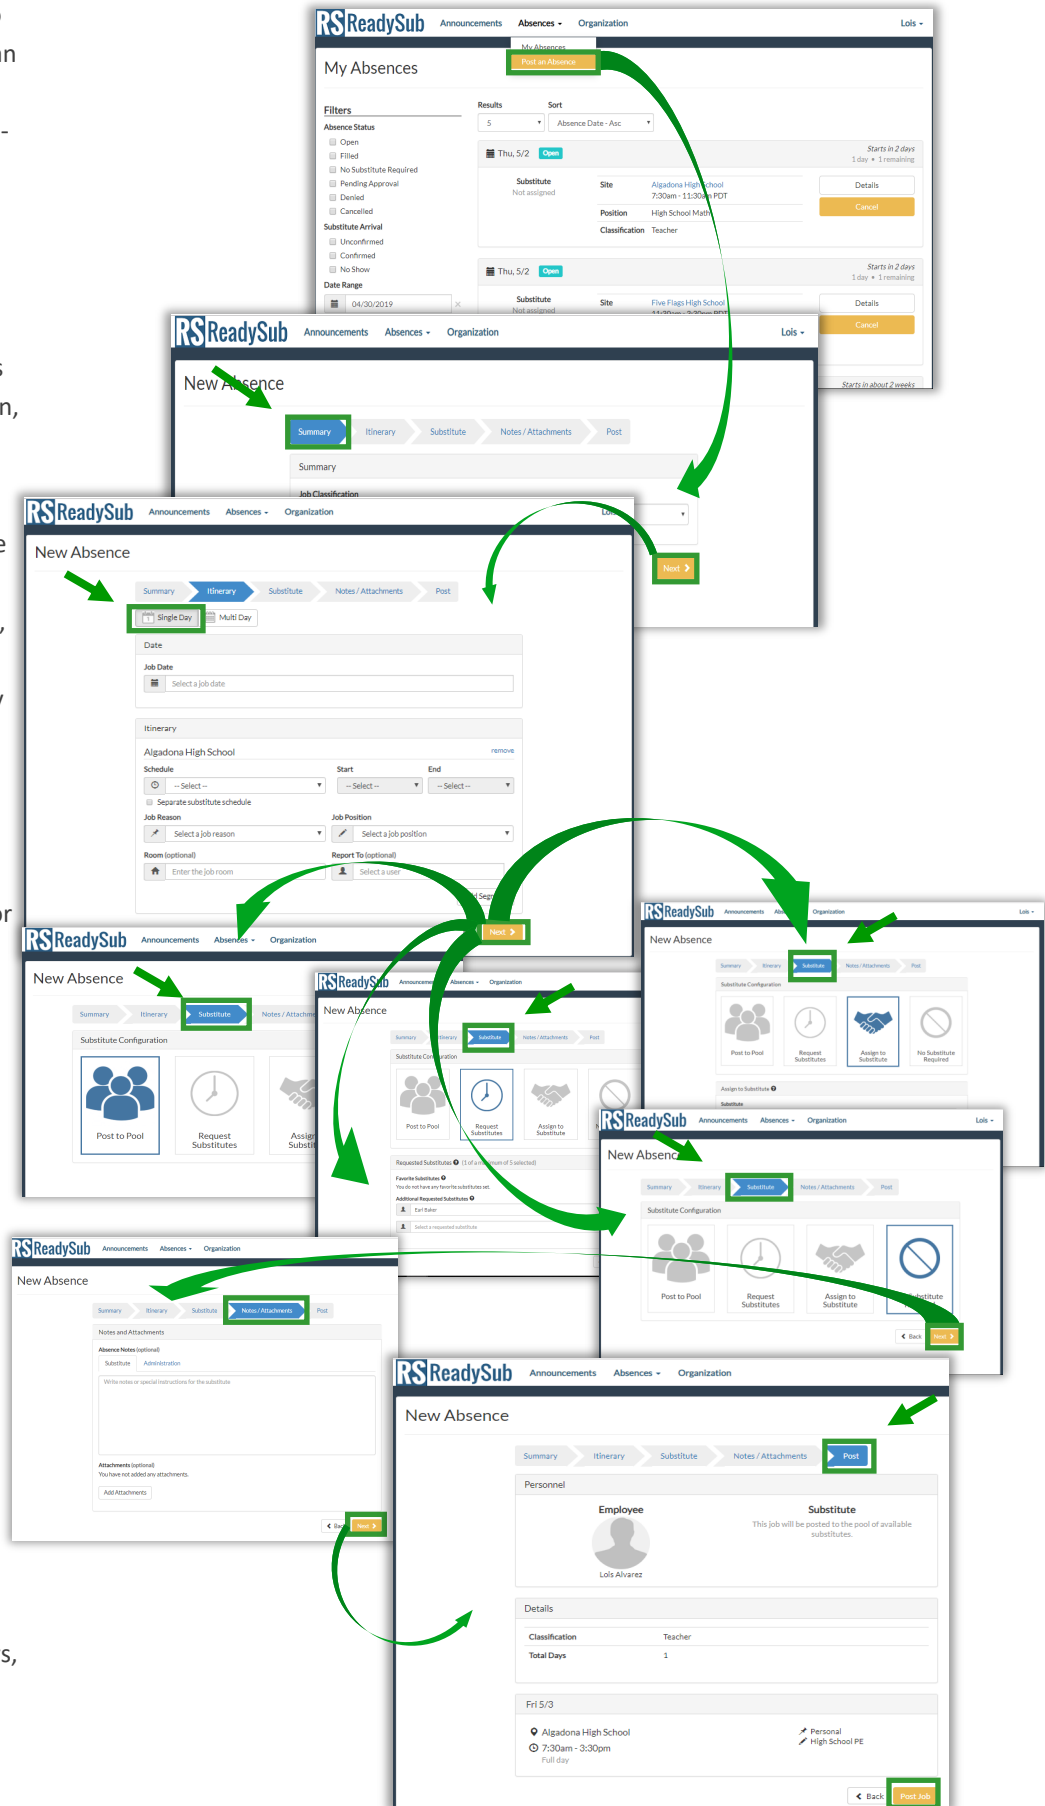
RS ReadySub Announcements Absences Organization Lois
My Absences
Post an Absence
My Absences
Filters
Absence Status
Open
Filled
No Substitute Required
Pending Approval
Denied
Cancelled
Substitute Arrival
Unconfirmed
Confirmed
No Show
Date Range
04/30/2019
Results 5
Sort Absence Date - Asc
Thu, 5/2 Open
Starts in 2 days
1 day • 1 remaining
Substitute Not assigned
Site Algadona High School 7:30am - 11:30am PDT
Position High School Math
Classification Teacher
Details
Cancel
Thu, 5/2 Open
Starts in 2 days
1 day • 1 remaining
Substitute Not assigned
Site Five Flags High School
Details
Cancel
Starts in about 2 weeks

RS ReadySub Announcements Absences Organization Lois
New Absence
Summary Itinerary Substitute Notes / Attachments Post
Summary
Job Classification
Next

RS ReadySub Announcements Absences Organization Lois
New Absence
Summary Itinerary Substitute Notes / Attachments Post
Single Day Multi Day
Date
Job Date
Select a job date
Itinerary
Algadona High School remove
Schedule Start End
-- Select -- -- Select -- -- Select --
Separate substitute schedule
Job Reason Job Position
Select a job reason Select a job position
Room (optional) Report To (optional)
Enter the job room Select a user
Next

RS ReadySub Announcements Absences Organization
New Absence
Summary Itinerary Substitute Notes / Attachments
Substitute Configuration
Post to Pool
Request Substitutes
Assign to Substitute

RS ReadySub Announcements Absences Organization
New Absence
Summary Itinerary Substitute Notes / Attachments Post
Substitute Configuration
Post to Pool
Request Substitutes
Assign to Substitute
Requested Substitutes (1 of a maximum of 5 selected)
Favorite Substitutes
You do not have any favorite substitutes set.
Additional Requested Substitutes
Earl Baker
Select a requested substitute

RS ReadySub Announcements Absences Organization Lois
New Absence
Summary Itinerary Substitute Notes / Attachments Post
Substitute Configuration
Post to Pool
Request Substitutes
Assign to Substitute
No Substitute Required
Assign to Substitute
Substitute

RS ReadySub Announcements Absences Organization Lois
New Absence
Summary Itinerary Substitute Notes / Attachments Post
Substitute Configuration
Post to Pool
Request Substitutes
Assign to Substitute
No Substitute
Back Next

RS ReadySub Announcements Absences Organization
New Absence
Summary Itinerary Substitute Notes / Attachments Post
Notes and Attachments
Absence Notes (optional)
Substitute Administration
Write notes or special instructions for the substitute
Attachments (optional)
You have not added any attachments.
Add Attachments
Back Next

RS ReadySub Announcements Absences Organization
New Absence
Summary Itinerary Substitute Notes / Attachments Post
Personnel
Employee
Lois Alvarez
Substitute
This job will be posted to the pool of available substitutes.
Details
Classification Teacher
Total Days 1
Fri 5/3
Algadona High School
7:30am - 3:30pm
Full day
Personal
High School PE
Back Post Job